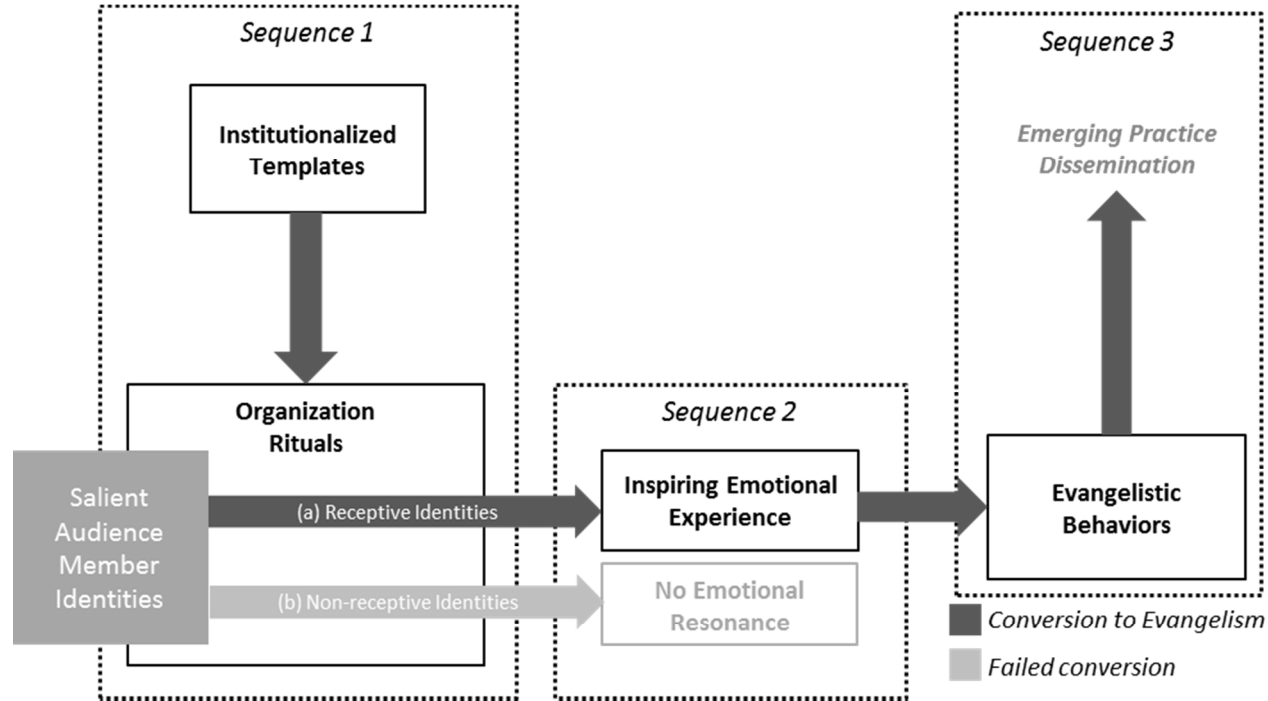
Sequence 1

Institutionalized Templates

Organization Rituals

Salient Audience Member Identities

(a) Receptive Identities

(b) Non-receptive Identities

Sequence 2

Inspiring Emotional Experience

No Emotional Resonance

Sequence 3

Emerging Practice Dissemination

Evangelistic Behaviors

Conversion to Evangelism

Failed conversion